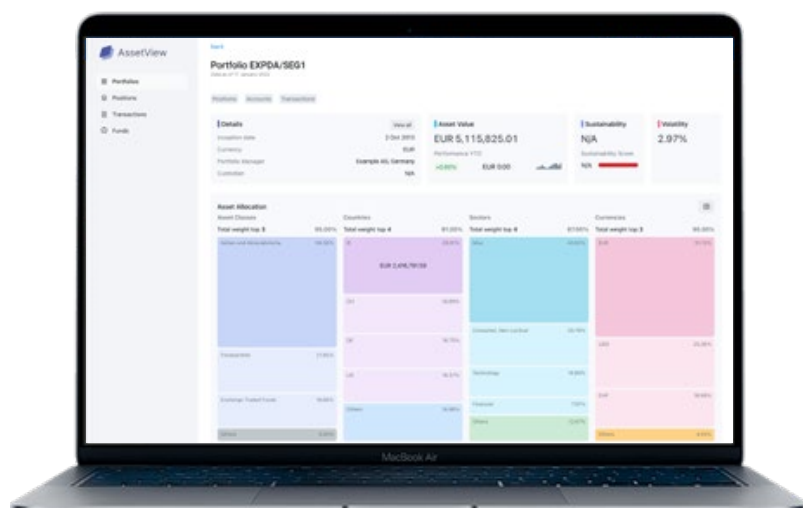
AssetView

Portfolios
Positions
Transactions
Funds

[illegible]
Portfolio EXPDA/SEG1
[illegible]

Positions Accounts Transactions

Details
View all
Inception date 2 Oct 2013
Currency EUR
Portfolio Manager Example AG, Germany
Custodian N/A

Asset Value
EUR 5,115,825.01
Performance YTD
+0.00% EUR 0.00

Sustainability
N/A
Sustainability Score
N/A

Volatility
2.97%

Asset Allocation
Asset Classes
Total weight top 3 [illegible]
Countries
Total weight top 4 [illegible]
Sectors
Total weight top 4 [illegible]
Currencies
Total weight top 3 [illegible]

EUR 2,416,791.59

Others
Others

MacBook Air